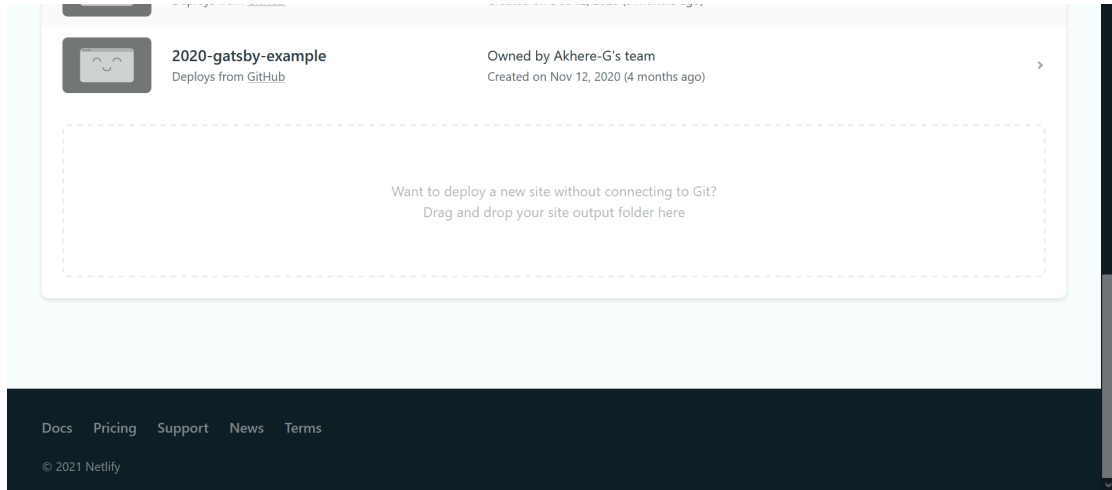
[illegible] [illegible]

2020-gatsby-example
Deploys from GitHub

Owned by Akhere-G's team
Created on Nov 12, 2020 (4 months ago)

Want to deploy a new site without connecting to Git?
Drag and drop your site output folder here

Docs Pricing Support News Terms

© 2021 Netlify